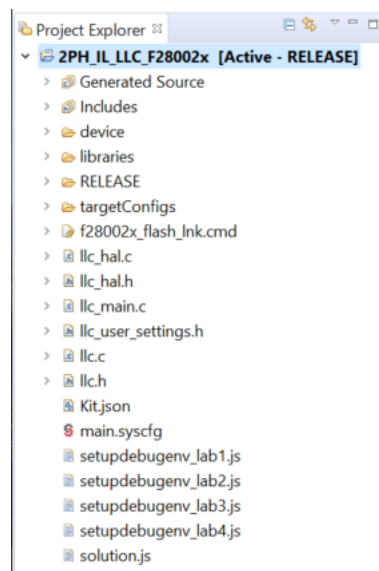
Project Explorer ⊠

2PH_IL_LLC_F28002x [Active - RELEASE]
Generated Source
Includes
device
libraries
RELEASE
targetConfigs
f28002x_flash_lnk.cmd
llc_hal.c
llc_hal.h
llc_main.c
llc_user_settings.h
llc.c
llc.h
Kit.json
main.syscfg
setupdebugenv_lab1.js
setupdebugenv_lab2.js
setupdebugenv_lab3.js
setupdebugenv_lab4.js
solution.js